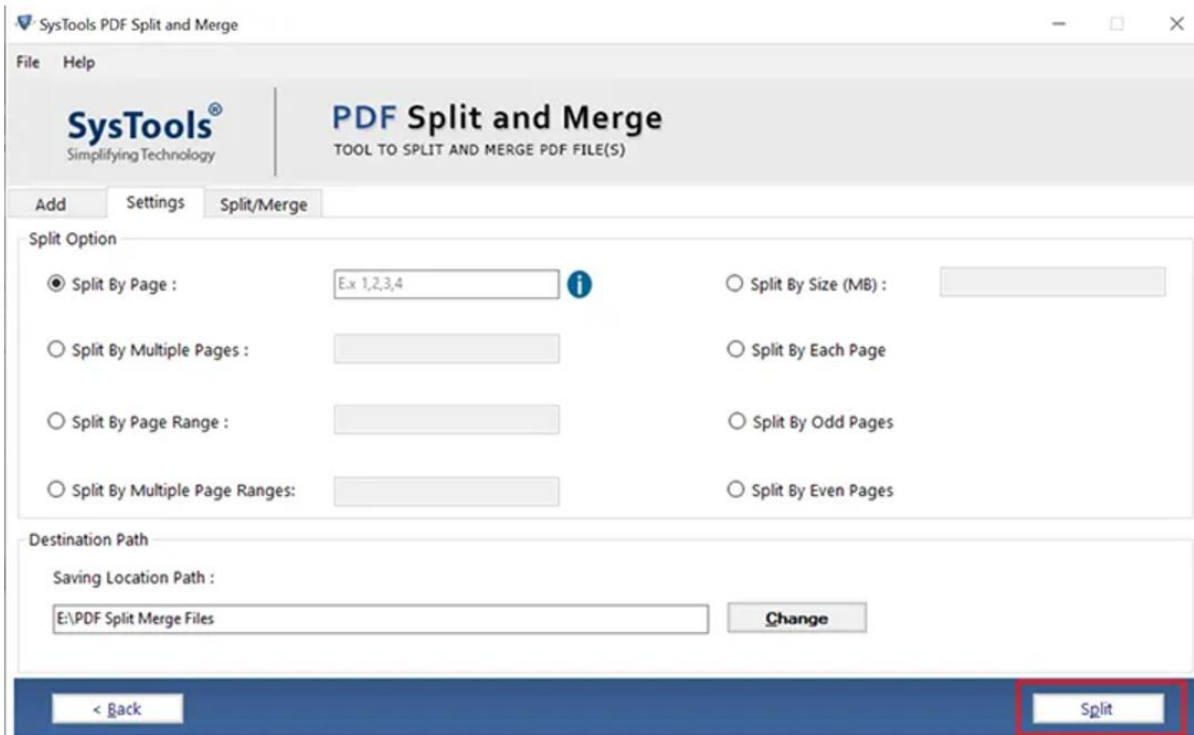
SysTools PDF Split and Merge

File Help

SysTools®
Simplifying Technology

PDF Split and Merge
TOOL TO SPLIT AND MERGE PDF FILE(S)

Add | Settings | Split/Merge

Split Option

Split By Page : E.x 1,2,3,4

Split By Size (MB) :

Split By Multiple Pages :

Split By Each Page

Split By Page Range :

Split By Odd Pages

Split By Multiple Page Ranges:

Split By Even Pages

Destination Path

Saving Location Path :

E:\PDF Split Merge Files

Change

< Back

Split